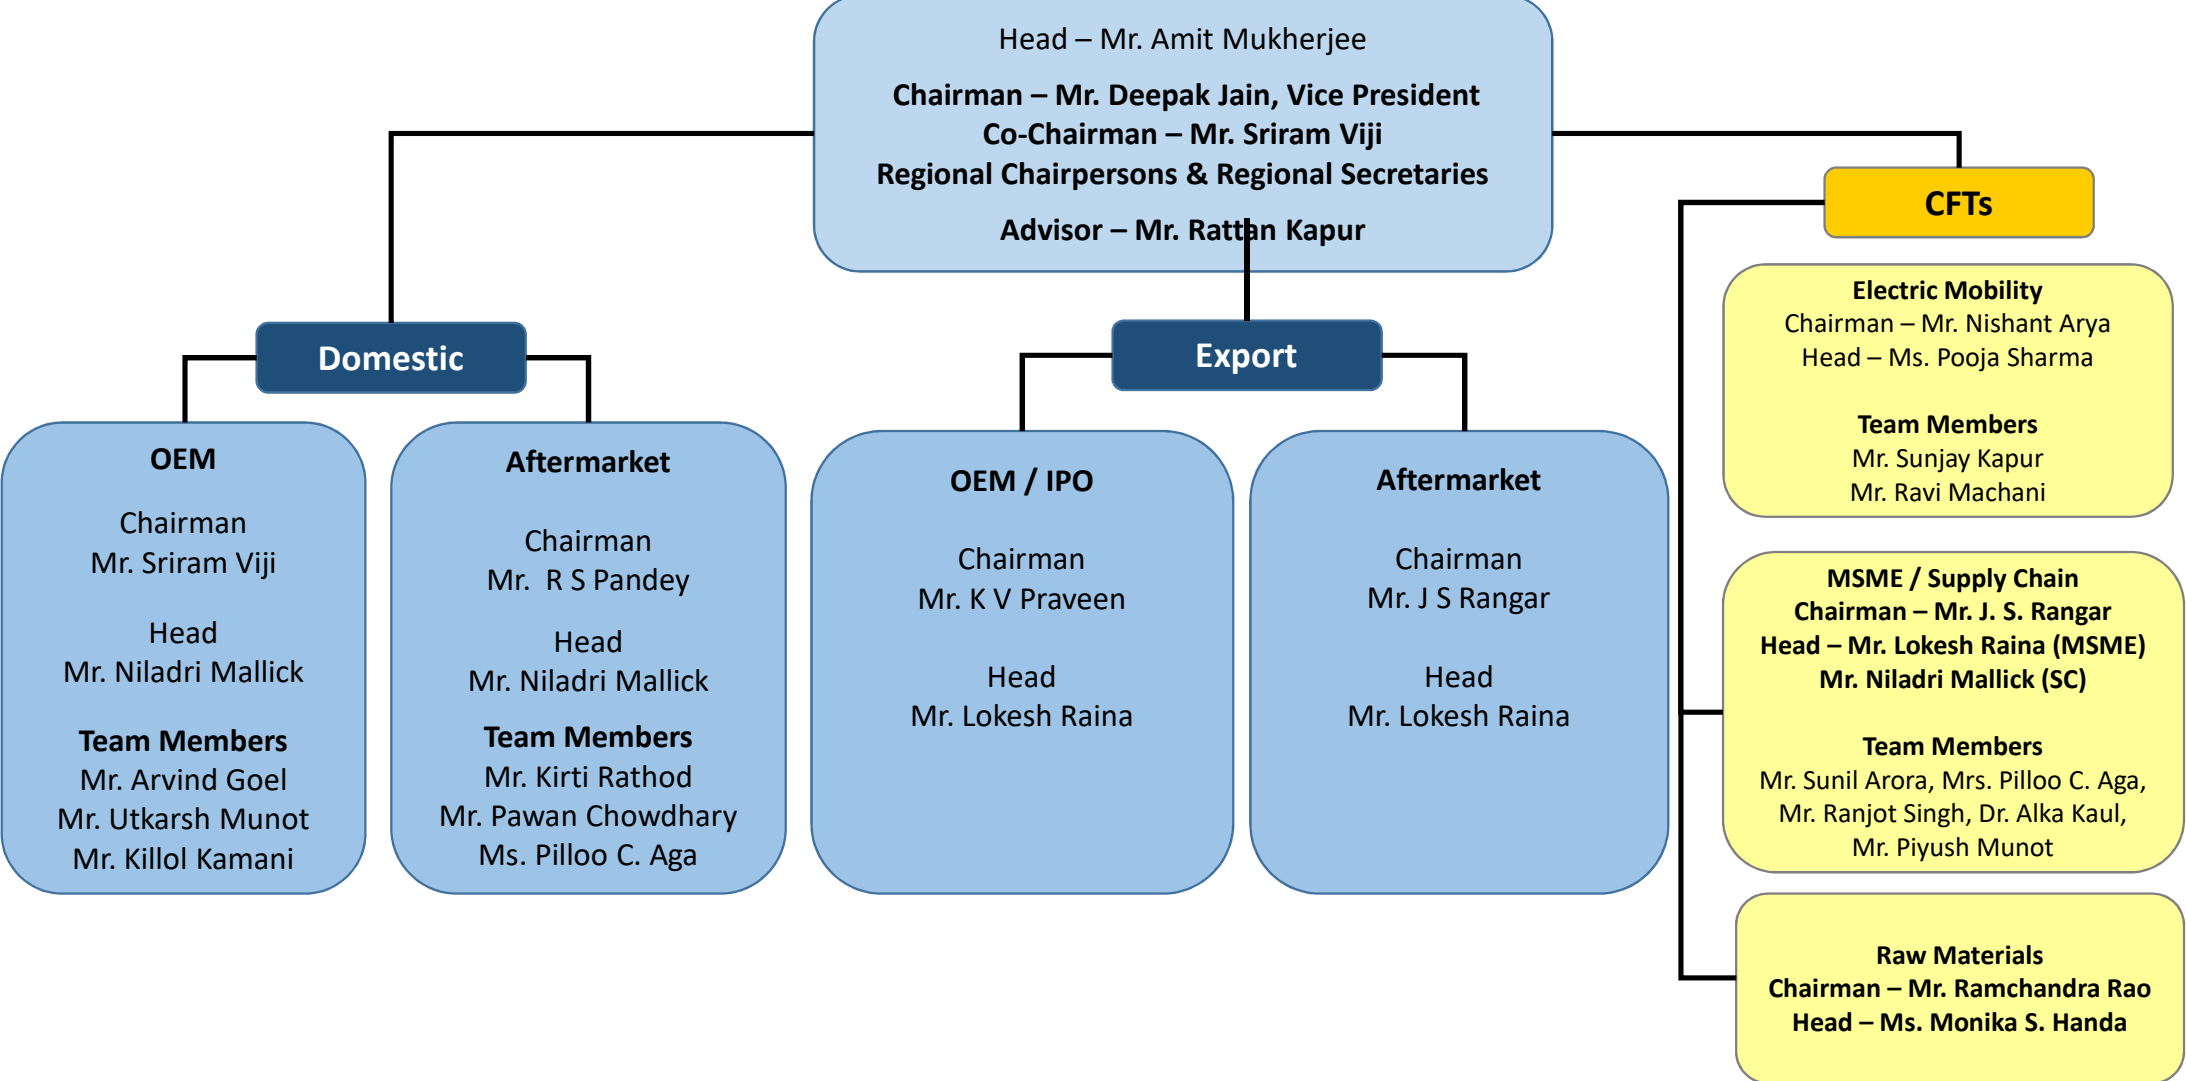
Head – Mr. Amit Mukherjee

Chairman – Mr. Deepak Jain, Vice President
Co-Chairman – Mr. Sriram Viji
Regional Chairpersons & Regional Secretaries

Advisor – Mr. Rattan Kapur

CFTs

Electric Mobility
Chairman – Mr. Nishant Arya
Head – Ms. Pooja Sharma

Team Members
Mr. Sunjay Kapur
Mr. Ravi Machani

Domestic

Export

OEM

Chairman
Mr. Sriram Viji

Head
Mr. Niladri Mallick

Team Members
Mr. Arvind Goel
Mr. Utkarsh Munot
Mr. Killol Kamani

Aftermarket

Chairman
Mr. R S Pandey

Head
Mr. Niladri Mallick

Team Members
Mr. Kirti Rathod
Mr. Pawan Chowdhary
Ms. Pilloo C. Aga

OEM / IPO

Chairman
Mr. K V Praveen

Head
Mr. Lokesh Raina

Aftermarket

Chairman
Mr. J S Rangar

Head
Mr. Lokesh Raina

MSME / Supply Chain
Chairman – Mr. J. S. Rangar
Head – Mr. Lokesh Raina (MSME)
Mr. Niladri Mallick (SC)

Team Members
Mr. Sunil Arora, Mrs. Pilloo C. Aga, Mr. Ranjot Singh, Dr. Alka Kaul, Mr. Piyush Munot

Raw Materials
Chairman – Mr. Ramchandra Rao
Head – Ms. Monika S. Handa